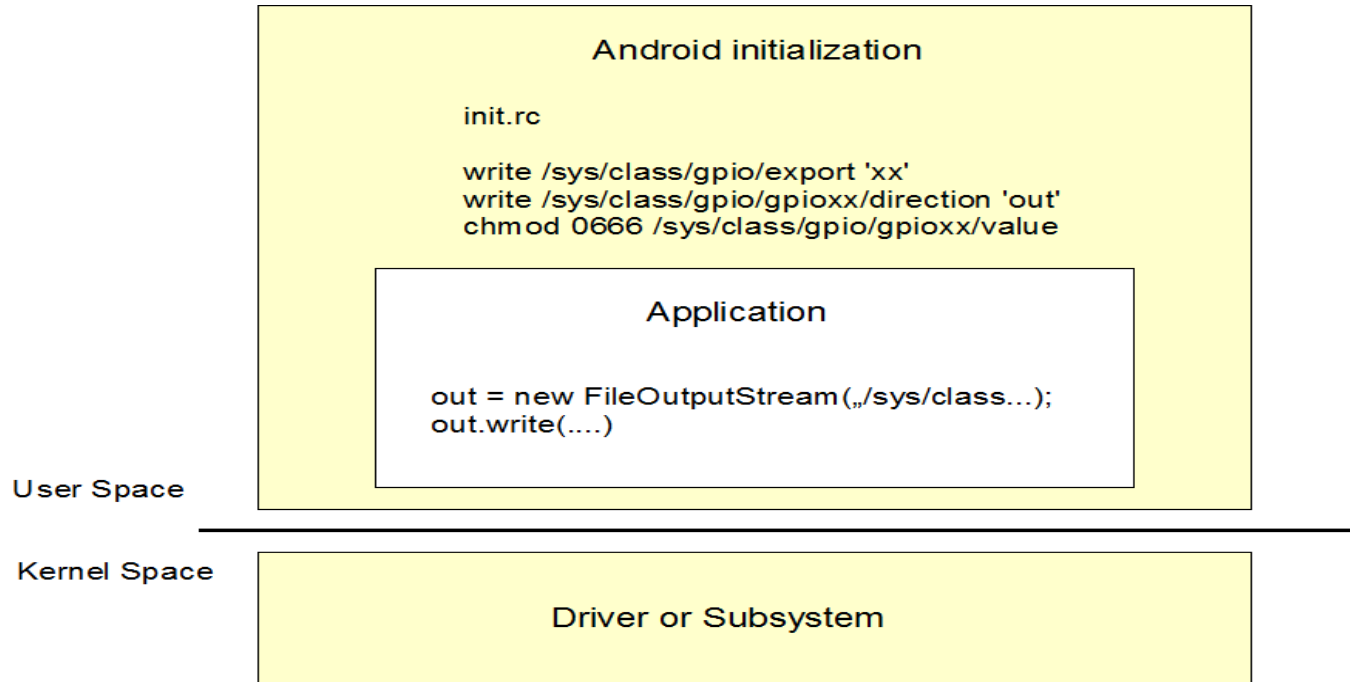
Android initialization

init.rc

write /sys/class/gpio/export 'xx'
write /sys/class/gpio/gpioxx/direction 'out'
chmod 0666 /sys/class/gpio/gpioxx/value

Application

out = new FileOutputStream(„/sys/class...);
out.write(....)

User Space

Kernel Space

Driver or Subsystem